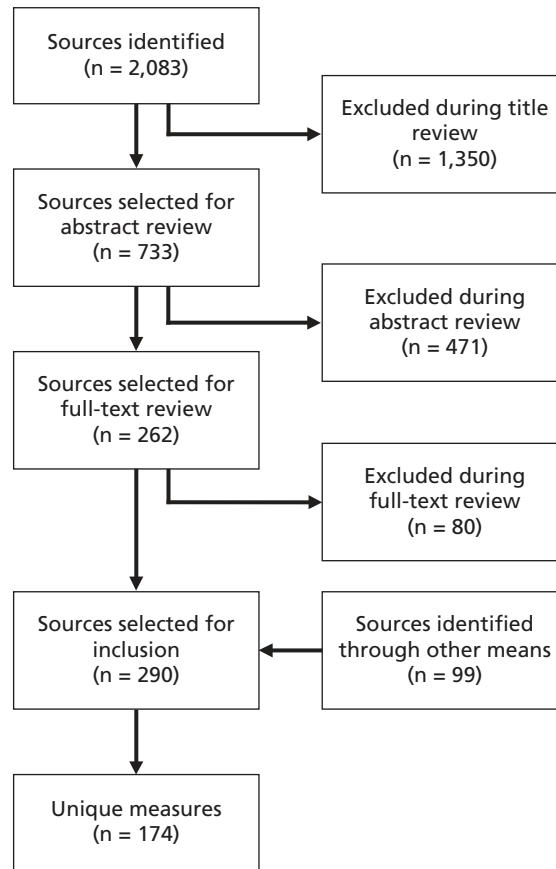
Sources identified
(n = 2,083)

Excluded during title review
(n = 1,350)

Sources selected for abstract review
(n = 733)

Excluded during abstract review
(n = 471)

Sources selected for full-text review
(n = 262)

Excluded during full-text review
(n = 80)

Sources selected for inclusion
(n = 290)

Sources identified through other means
(n = 99)

Unique measures
(n = 174)